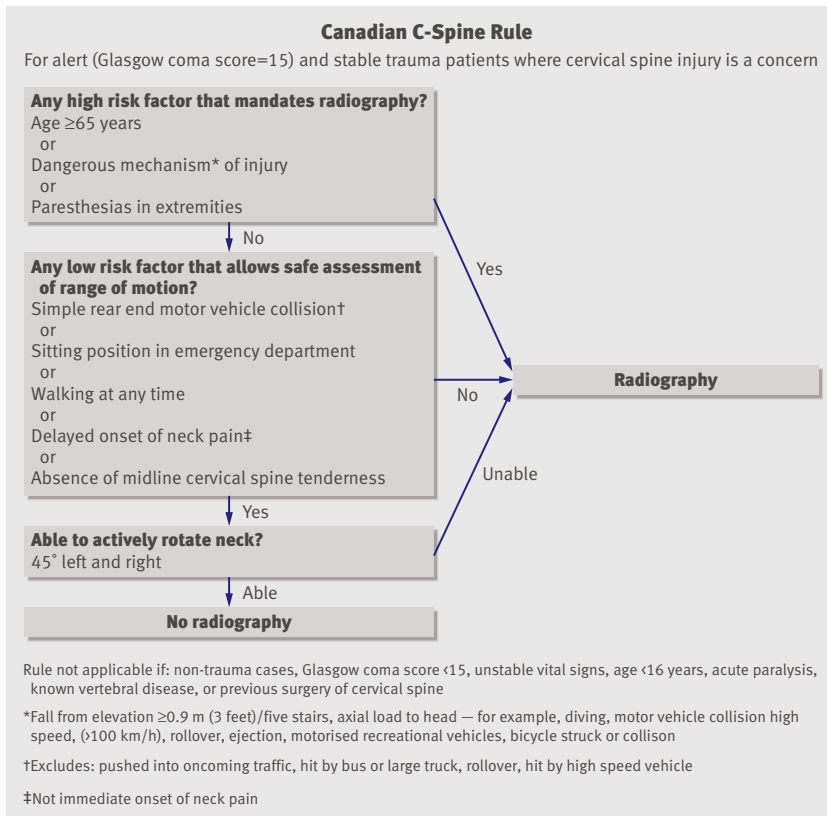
Canadian C-Spine Rule

For alert (Glasgow coma score=15) and stable trauma patients where cervical spine injury is a concern

Any high risk factor that mandates radiography?
Age ≥65 years
or
Dangerous mechanism* of injury
or
Paresthesias in extremities

No

Yes

Any low risk factor that allows safe assessment of range of motion?
Simple rear end motor vehicle collision†
or
Sitting position in emergency department
or
Walking at any time
or
Delayed onset of neck pain‡
or
Absence of midline cervical spine tenderness

No

Radiography

Unable

Yes

Able to actively rotate neck?
45˚ left and right

Able

No radiography

Rule not applicable if: non-trauma cases, Glasgow coma score ‹15, unstable vital signs, age ‹16 years, acute paralysis, known vertebral disease, or previous surgery of cervical spine

*Fall from elevation ≥0.9 m (3 feet)/five stairs, axial load to head — for example, diving, motor vehicle collision high speed, (›100 km/h), rollover, ejection, motorised recreational vehicles, bicycle struck or collison

†Excludes: pushed into oncoming traffic, hit by bus or large truck, rollover, hit by high speed vehicle

‡Not immediate onset of neck pain